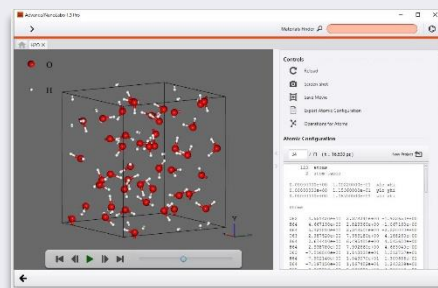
AdvancedMaterials 1.5 Pro

Materials Finder

O

H

Controls

Reload

Screenshot

Save Movie

Export Atomic Configuration

Operations for Movie

Atomic Configuration

24 / 71 (t = 10.233 ps)

Save Project

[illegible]